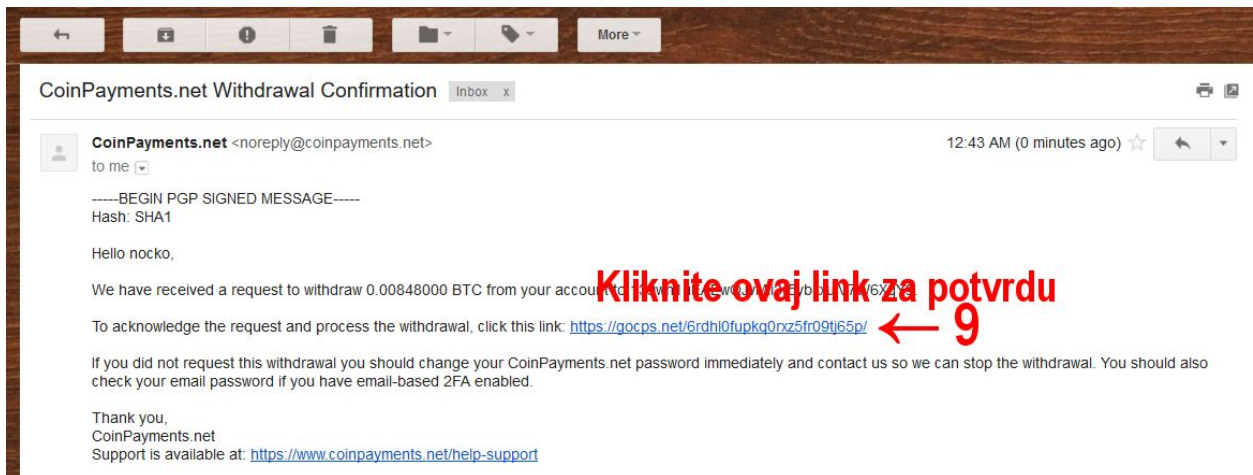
More

CoinPayments.net Withdrawal Confirmation Inbox x

CoinPayments.net <noreply@coinpayments.net>
to me

12:43 AM (0 minutes ago)

-----BEGIN PGP SIGNED MESSAGE-----
Hash: SHA1

Hello nocko,

We have received a request to withdraw 0.00848000 BTC from your account to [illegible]

Kliknite ovaj link za potvrdu

To acknowledge the request and process the withdrawal, click this link: https://gocps.net/6rdhl0fupkq0rxz5fr09tj65p/ ← 9

If you did not request this withdrawal you should change your CoinPayments.net password immediately and contact us so we can stop the withdrawal. You should also check your email password if you have email-based 2FA enabled.

Thank you,
CoinPayments.net
Support is available at: https://www.coinpayments.net/help-support